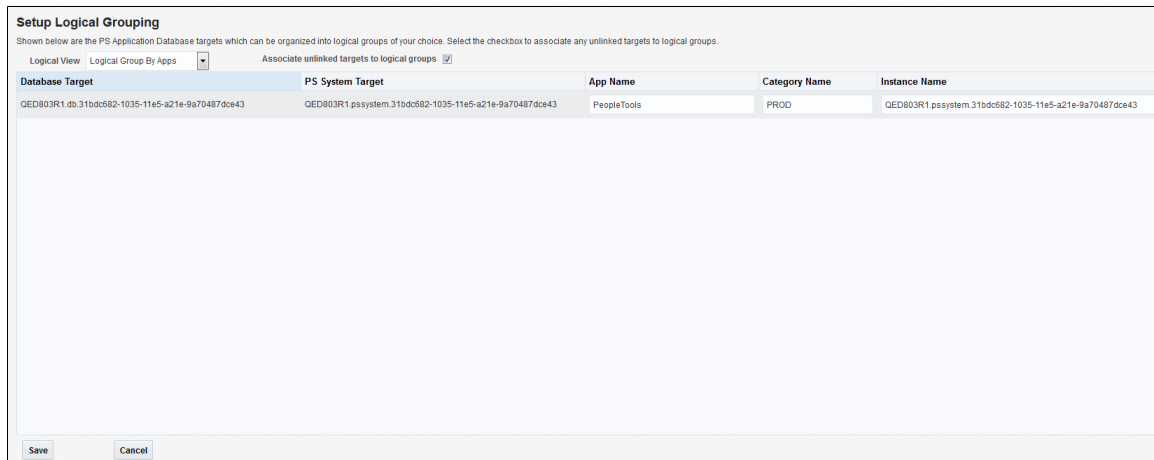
Setup Logical Grouping

Shown below are the PS Application Database targets which can be organized into logical groups of your choice. Select the checkbox to associate any unlinked targets to logical groups.

Logical View Logical Group By Apps

Associate unlinked targets to logical groups

| Database Target | PS System Target | App Name | Category Name | Instance Name |
|---|---|---|---|---|
| QED803R1.db.31bdc682-1035-11e5-a21e-9a70487dce43 | QED803R1.pssystem.31bdc682-1035-11e5-a21e-9a70487dce43 | PeopleTools | PROD | QED803R1.pssystem.31bdc682-1035-11e5-a21e-9a70487dce43 |

Save Cancel